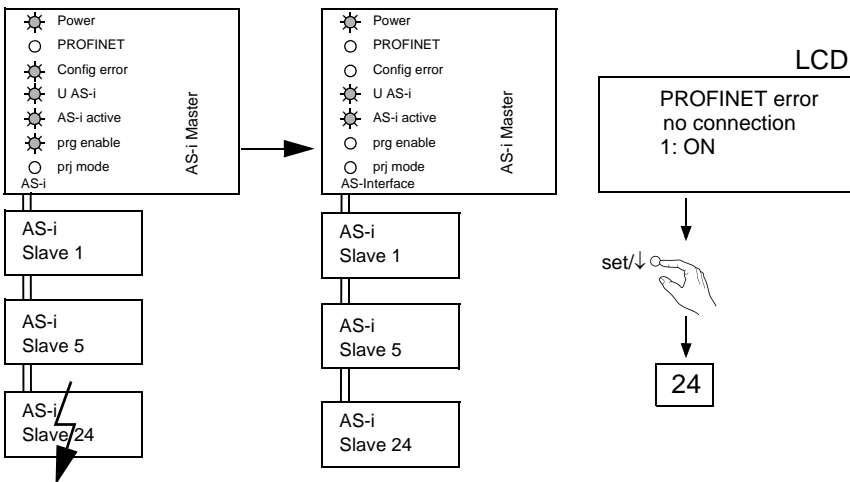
Power
PROFINET
Config error
U AS-i
AS-i active
prg enable
prj mode
AS-i Master
AS-i

AS-i
Slave 1

AS-i
Slave 5

AS-i
Slave 24

Power
PROFINET
Config error
U AS-i
AS-i active
prg enable
prj mode
AS-i Master
AS-Interface

AS-i
Slave 1

AS-i
Slave 5

AS-i
Slave 24

LCD

PROFINET error
no connection
1: ON

set/↓

24